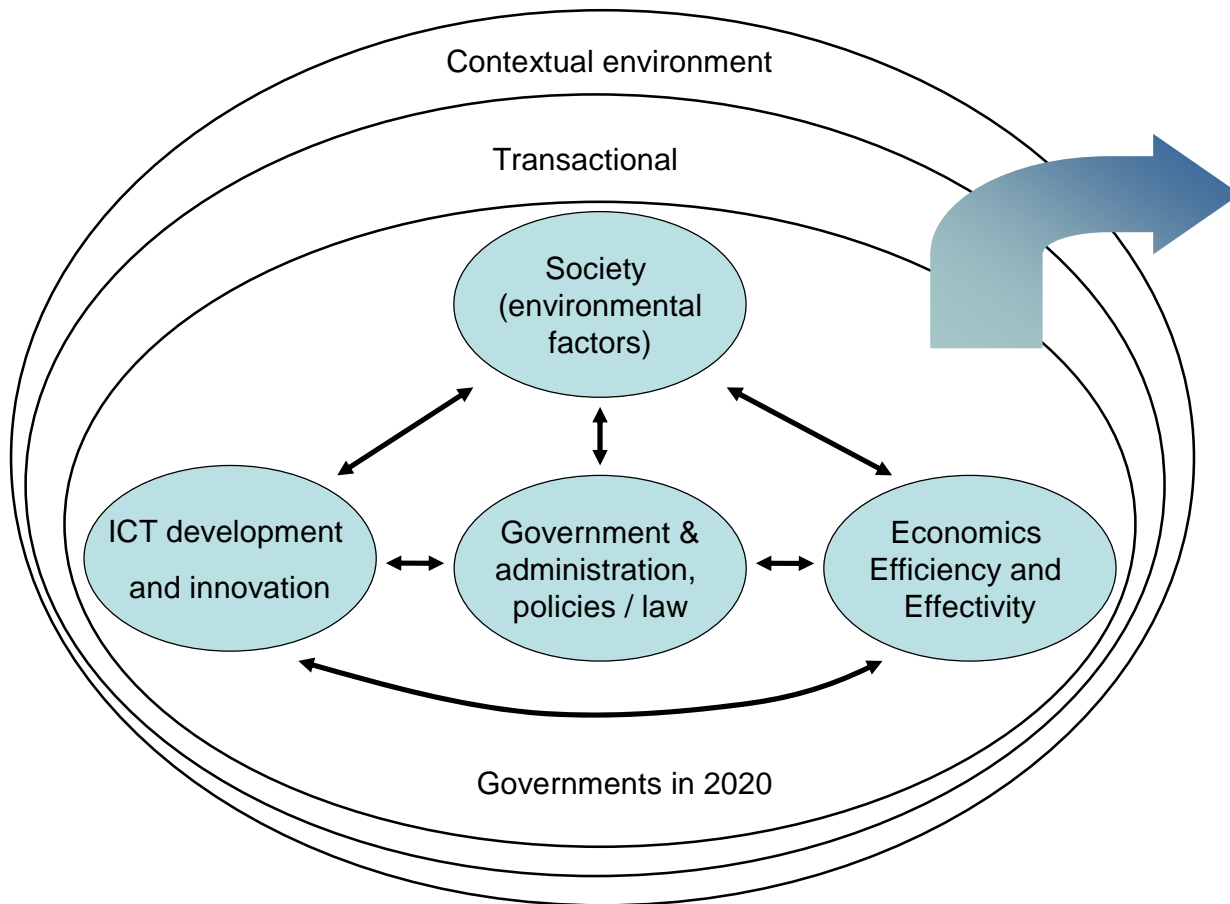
Contextual environment

Transactional

Society (environmental factors)

ICT development and innovation

Government & administration, policies / law

Economics Efficiency and Effectivity

Governments in 2020